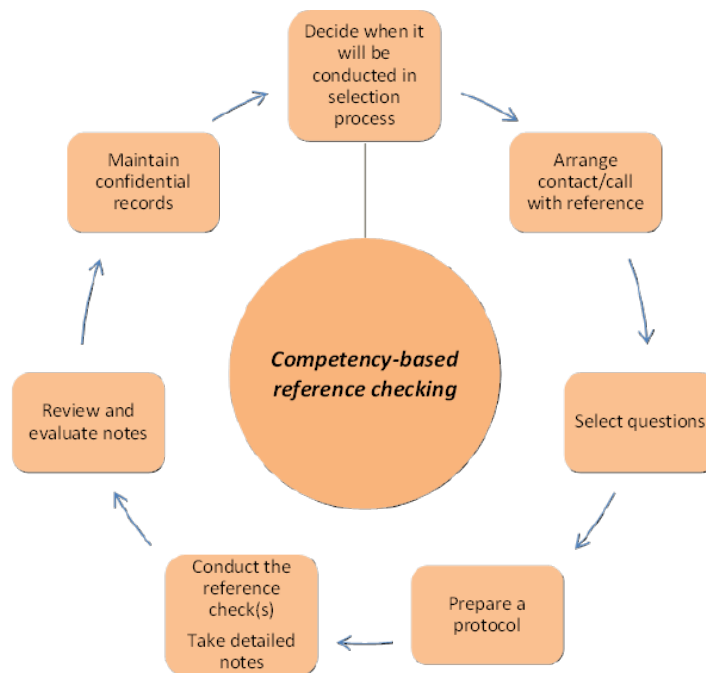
Decide when it will be conducted in selection process

Arrange contact/call with reference

Select questions

Prepare a protocol

Conduct the reference check(s)

Take detailed notes

Review and evaluate notes

Maintain confidential records

Competency-based reference checking